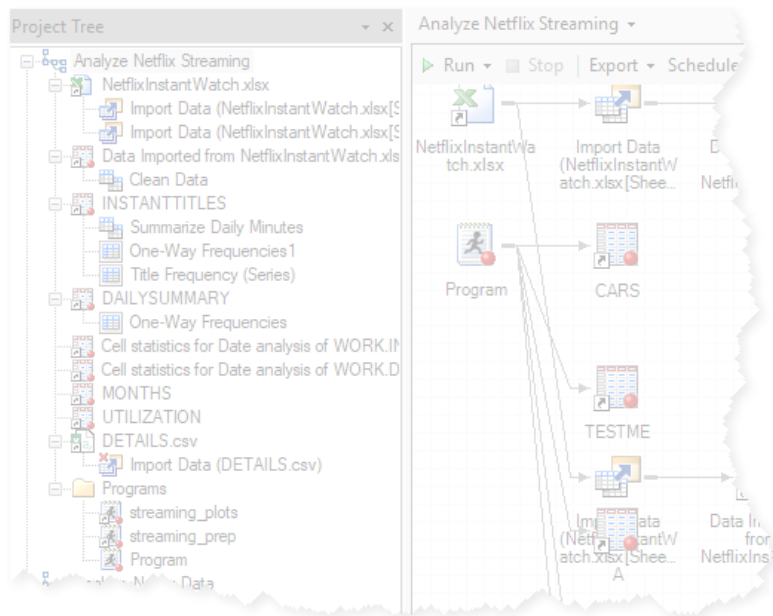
Project Tree
Analyze Netflix Streaming
NetflixInstantWatch.xlsx
Import Data (NetflixInstantWatch.xlsx[S
Import Data (NetflixInstantWatch.xlsx[S
Data Imported from NetflixInstantWatch.xls
Clean Data
INSTANTTITLES
Summarize Daily Minutes
One-Way Frequencies1
Title Frequency (Series)
DAILYSUMMARY
One-Way Frequencies
Cell statistics for Date analysis of WORK.IN
Cell statistics for Date analysis of WORK.D
MONTHS
UTILIZATION
DETAILS.csv
Import Data (DETAILS.csv)
Programs
streaming_plots
streaming_prep
Program
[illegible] Data

Analyze Netflix Streaming
Run Stop Export Schedule
NetflixInstantWatch.xlsx
Import Data (NetflixInstantWatch.xlsx[Shee...
Program
CARS
TESTME
Import Data (NetflixInstantWatch.xlsx[Shee... A
Data In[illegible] from NetflixIns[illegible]